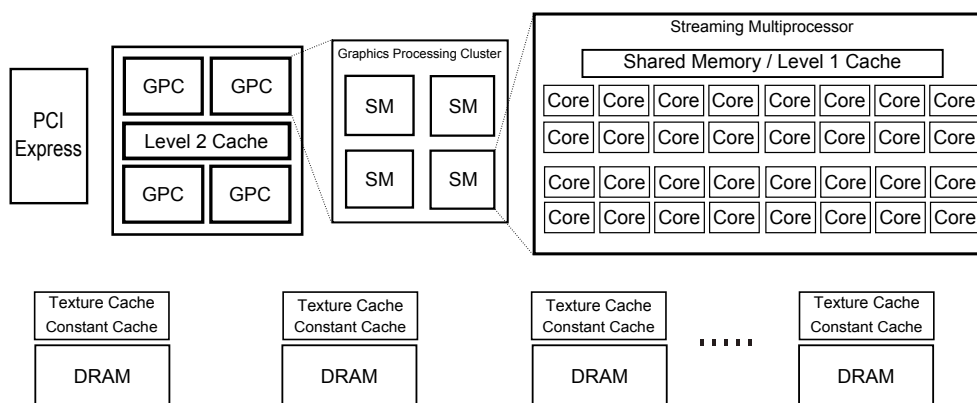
PCI Express

GPC GPC
Level 2 Cache
GPC GPC

Graphics Processing Cluster
SM SM
SM SM

Streaming Multiprocessor
Shared Memory / Level 1 Cache
Core Core Core Core Core Core Core Core
Core Core Core Core Core Core Core Core
Core Core Core Core Core Core Core Core
Core Core Core Core Core Core Core Core

Texture Cache
Constant Cache
DRAM

Texture Cache
Constant Cache
DRAM

Texture Cache
Constant Cache
DRAM

.....

Texture Cache
Constant Cache
DRAM